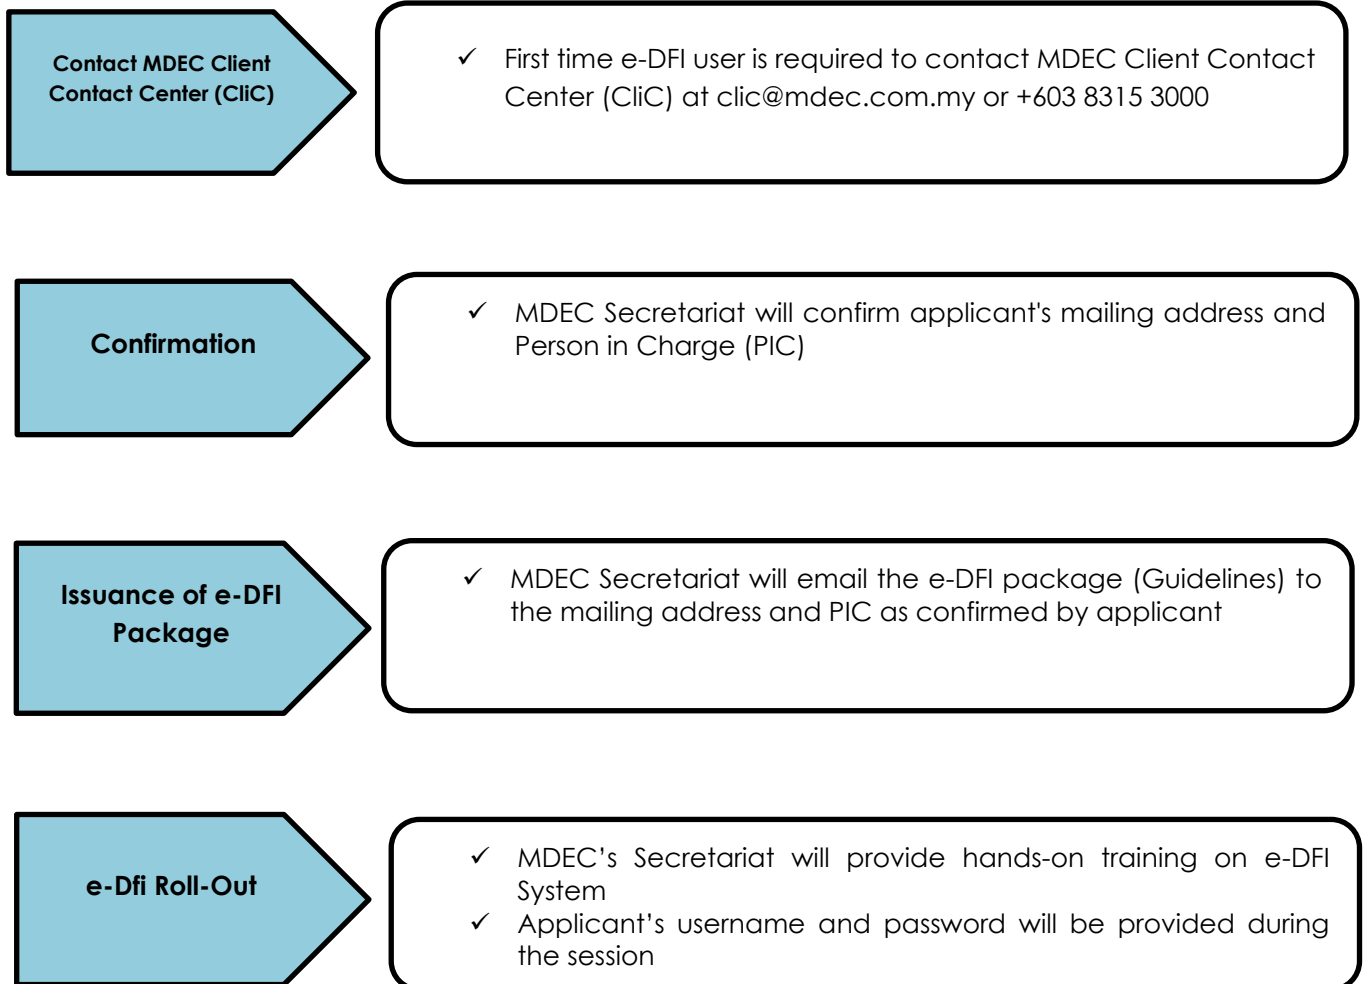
Contact MDEC Client Contact Center (CliC)

✓ First time e-DFI user is required to contact MDEC Client Contact Center (CliC) at clic@mdec.com.my or +603 8315 3000

Confirmation

✓ MDEC Secretariat will confirm applicant's mailing address and Person in Charge (PIC)

Issuance of e-DFI Package

✓ MDEC Secretariat will email the e-DFI package (Guidelines) to the mailing address and PIC as confirmed by applicant

e-Dfi Roll-Out

✓ MDEC's Secretariat will provide hands-on training on e-DFI System
✓ Applicant's username and password will be provided during the session